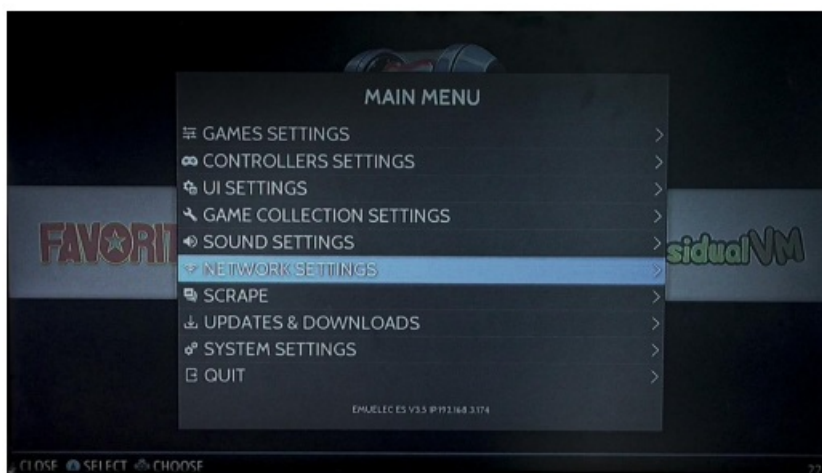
MAIN MENU

GAMES SETTINGS

CONTROLLERS SETTINGS

UI SETTINGS

GAME COLLECTION SETTINGS

SOUND SETTINGS

NETWORK SETTINGS

SCRAPE

UPDATES & DOWNLOADS

SYSTEM SETTINGS

QUIT

EMUELEC ES V3.5 IP:192.168.3.174

FAVORIT

sidualVM

CLOSE SELECT CHOOSE